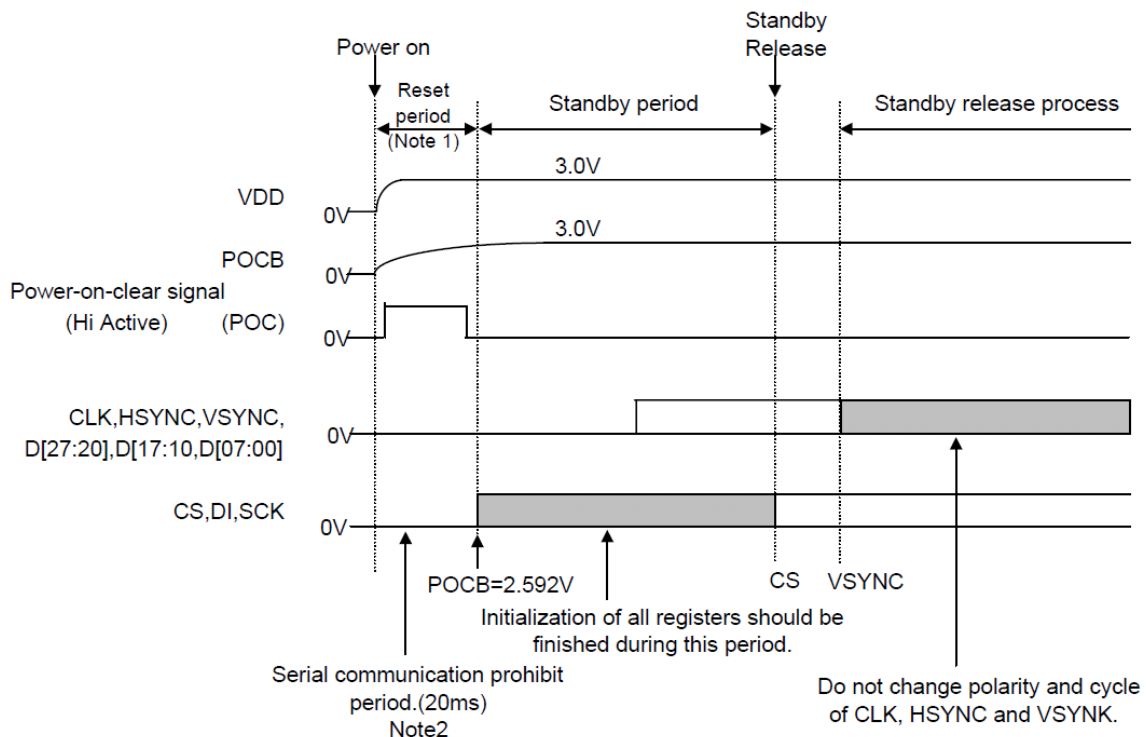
Standby Release

Power on

Reset period (Note 1)

Standby period

Standby release process

3.0V

VDD

0V

3.0V

POCB

0V

Power-on-clear signal (Hi Active) (POC)

0V

CLK,HSYNC,VSYNC, D[27:20],D[17:10,D[07:00]

0V

CS,DI,SCK

0V

POCB=2.592V

CS

VSYNC

Initialization of all registers should be finished during this period.

Serial communication prohibit period.(20ms) Note2

Do not change polarity and cycle of CLK, HSYNC and VSYNK.